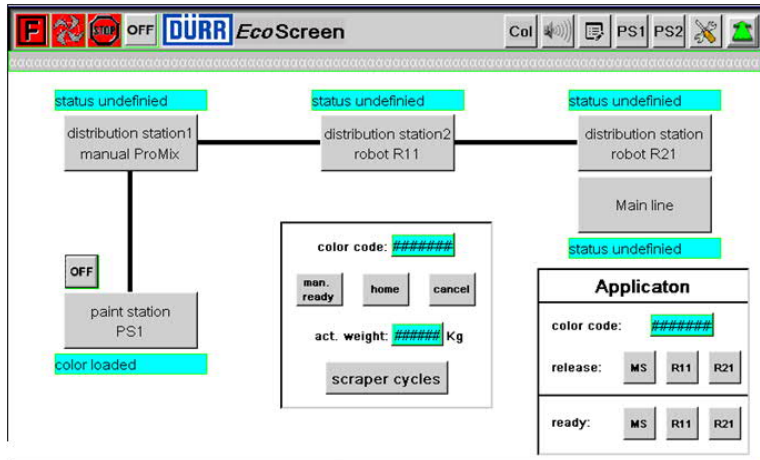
F STOP OFF DÜRR EcoScreen Col PS1 PS2

status undefinied
distribution station1 manual ProMix

status undefinied
distribution station2 robot R11

status undefinied
distribution station robot R21

Main line

status undefinied

OFF

paint station PS1

color loaded

color code: #######

man. ready
home
cancel

act. weight: ###### Kg

scraper cycles

Applicaton

color code: #######

release: MS R11 R21

ready: MS R11 R21